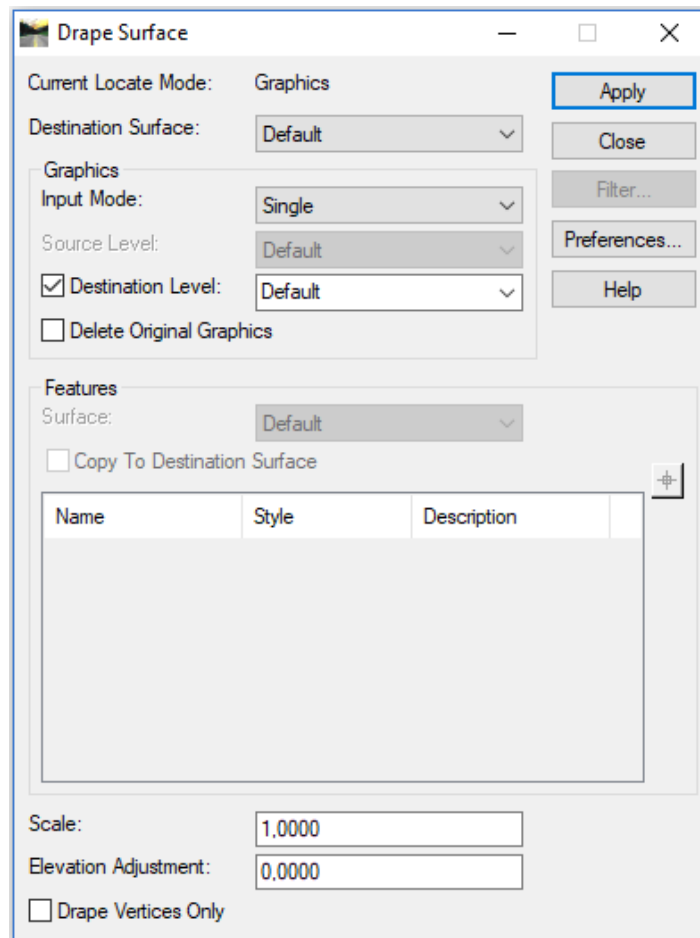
Drape Surface

Current Locate Mode: Graphics

Destination Surface: Default

Graphics

Input Mode: Single

Source Level: Default

Destination Level: Default

Delete Original Graphics

Apply

Close

Filter...

Preferences...

Help

Features

Surface: Default

Copy To Destination Surface

| Name | Style | Description |
|---|---|---|

Scale: 1,0000

Elevation Adjustment: 0,0000

Drape Vertices Only